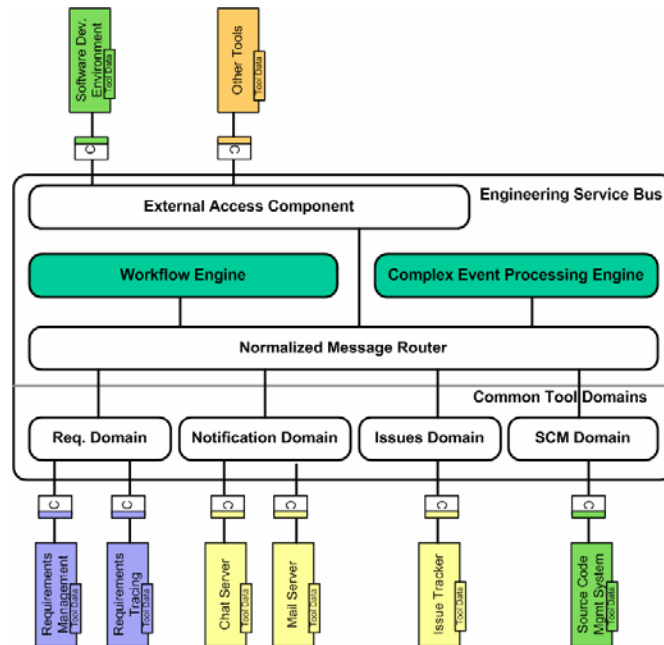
Software Dev. Environment
Tool Data
Other Tools
Tool Data
C
C
Engineering Service Bus
External Access Component
Workflow Engine
Complex Event Processing Engine
Normalized Message Router
Common Tool Domains
Req. Domain
Notification Domain
Issues Domain
SCM Domain
C
C
C
C
C
C
Requirements Management
Tool Data
Requirements Tracing
Tool Data
Chat Server
Tool Data
Mail Server
Tool Data
Issue Tracker
Tool Data
Source Code Mgmt System
Tool Data